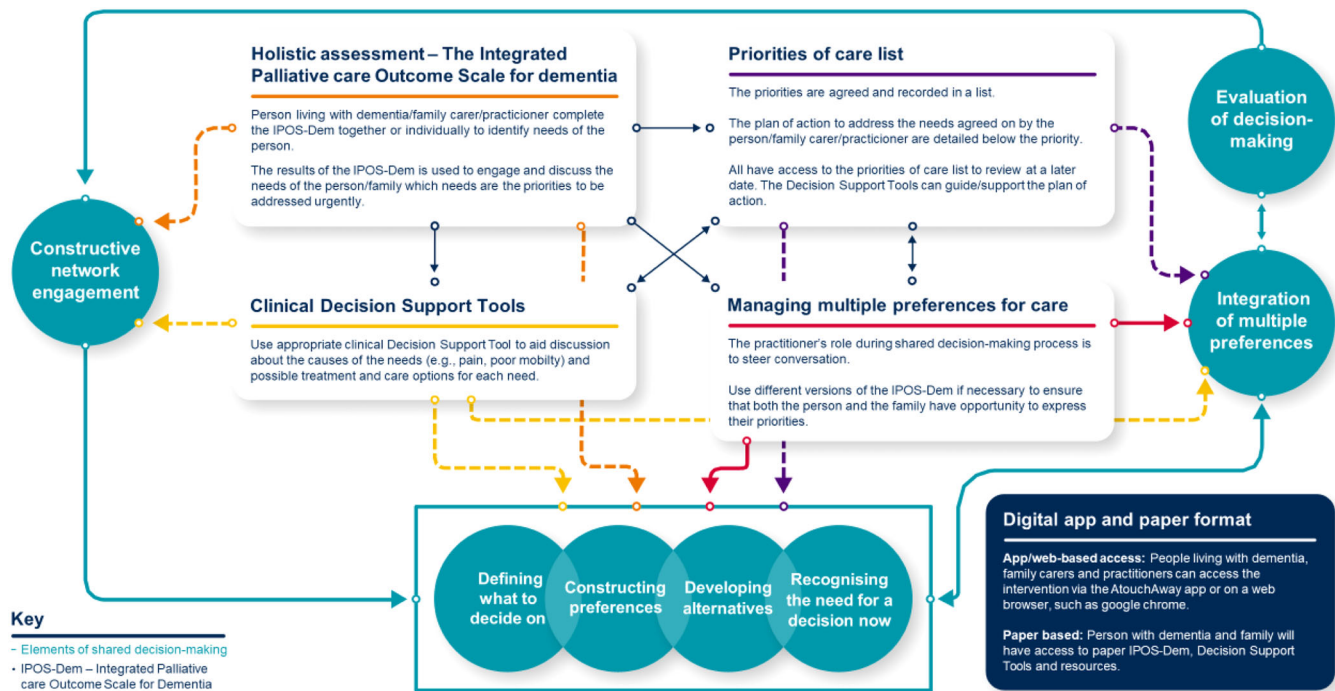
Holistic assessment – The Integrated Palliative care Outcome Scale for dementia

Person living with dementia/family carer/practicioner complete the IPOS-Dem together or individually to identify needs of the person.

The results of the IPOS-Dem is used to engage and discuss the needs of the person/family which needs are the priorities to be addressed urgently.

Priorities of care list

The priorities are agreed and recorded in a list.

The plan of action to address the needs agreed on by the person/family carer/practicioner are detailed below the priority.

All have access to the priorities of care list to review at a later date. The Decision Support Tools can guide/support the plan of action.

Evaluation of decision-making

Constructive network engagement

Clinical Decision Support Tools

Use appropriate clinical Decision Support Tool to aid discussion about the causes of the needs (e.g., pain, poor mobilty) and possible treatment and care options for each need.

Managing multiple preferences for care

The practitioner's role during shared decision-making process is to steer conversation.

Use different versions of the IPOS-Dem if necessary to ensure that both the person and the family have opportunity to express their priorities.

Integration of multiple preferences

Digital app and paper format

App/web-based access: People living with dementia, family carers and practitioners can access the intervention via the AtouchAway app or on a web browser, such as google chrome.

Paper based: Person with dementia and family will have access to paper IPOS-Dem, Decision Support Tools and resources.

Defining what to decide on

Constructing preferences

Developing alternatives

Recognising the need for a decision now

Key

- Elements of shared decision-making

• IPOS-Dem – Integrated Palliative care Outcome Scale for Dementia